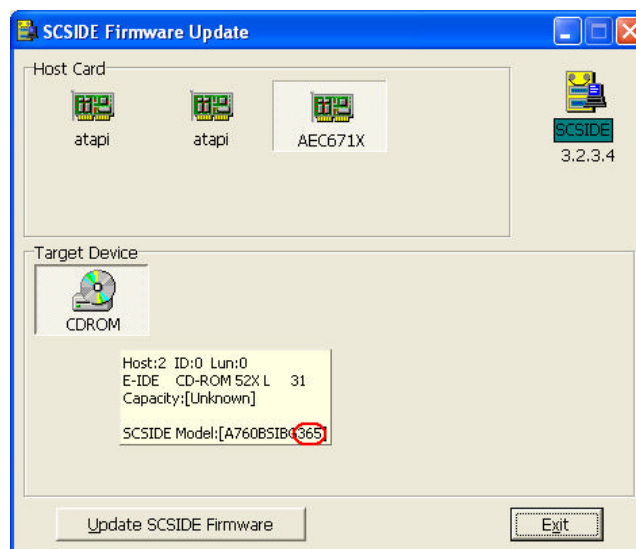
SCSIDE Firmware Update

Host Card

atapi

atapi

AEC671X

SCSIDE
3.2.3.4

Target Device

CDROM

Host:2 ID:0 Lun:0
E-IDE CD-ROM 52X L 31
Capacity:[Unknown]

SCSIDE Model:[A760BSIBC365]

Update SCSIDE Firmware

Exit